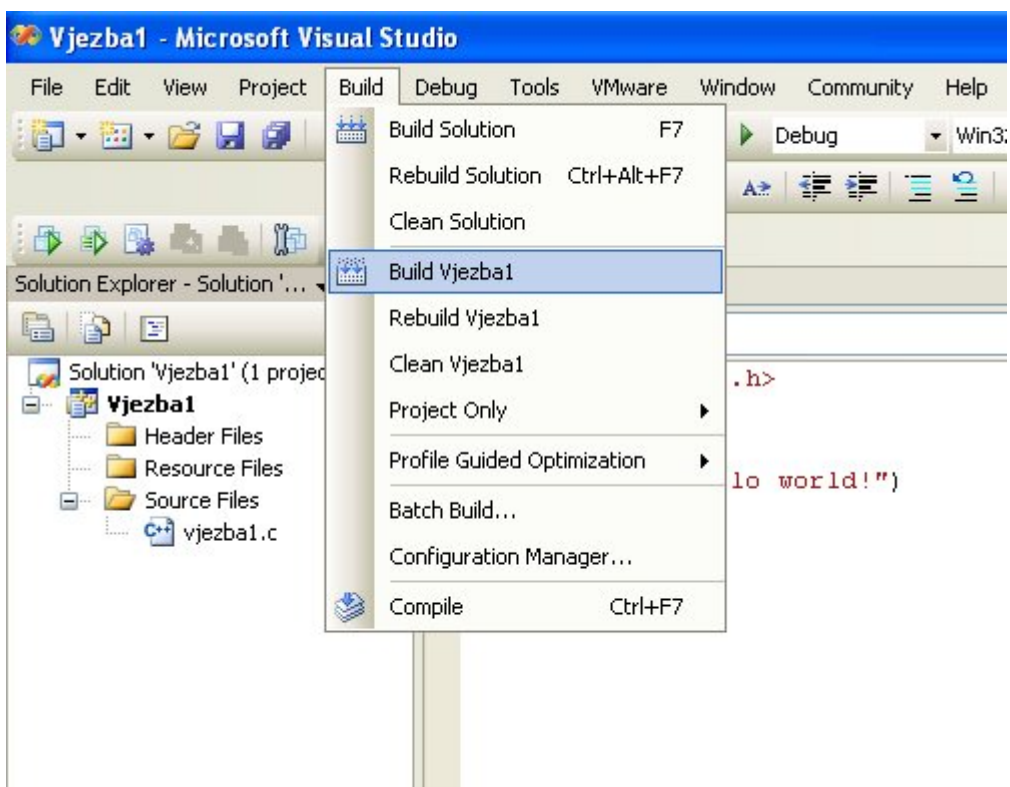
Vjezba1 - Microsoft Visual Studio

File Edit View Project Build Debug Tools VMware Window Community Help

Debug Win3

Solution Explorer - Solution '...

Solution 'Vjezba1' (1 projec
Vjezba1
Header Files
Resource Files
Source Files
vjezba1.c

Build Solution F7
Rebuild Solution Ctrl+Alt+F7
Clean Solution
Build Vjezba1
Rebuild Vjezba1
Clean Vjezba1
Project Only
Profile Guided Optimization
Batch Build...
Configuration Manager...
Compile Ctrl+F7

.h>

lo world!")